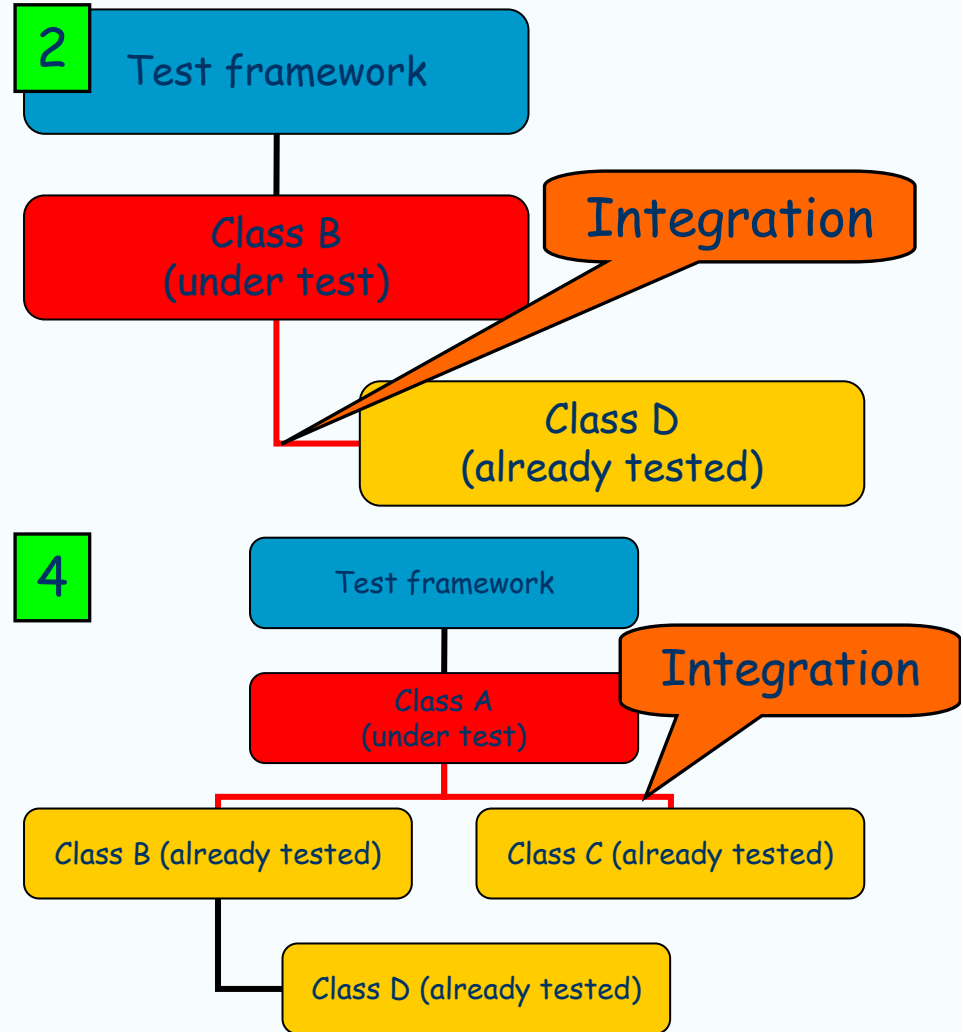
2

Test framework

Class B
(under test)

Integration

Class D
(already tested)

4

Test framework

Class A
(under test)

Integration

Class B (already tested)

Class C (already tested)

Class D (already tested)